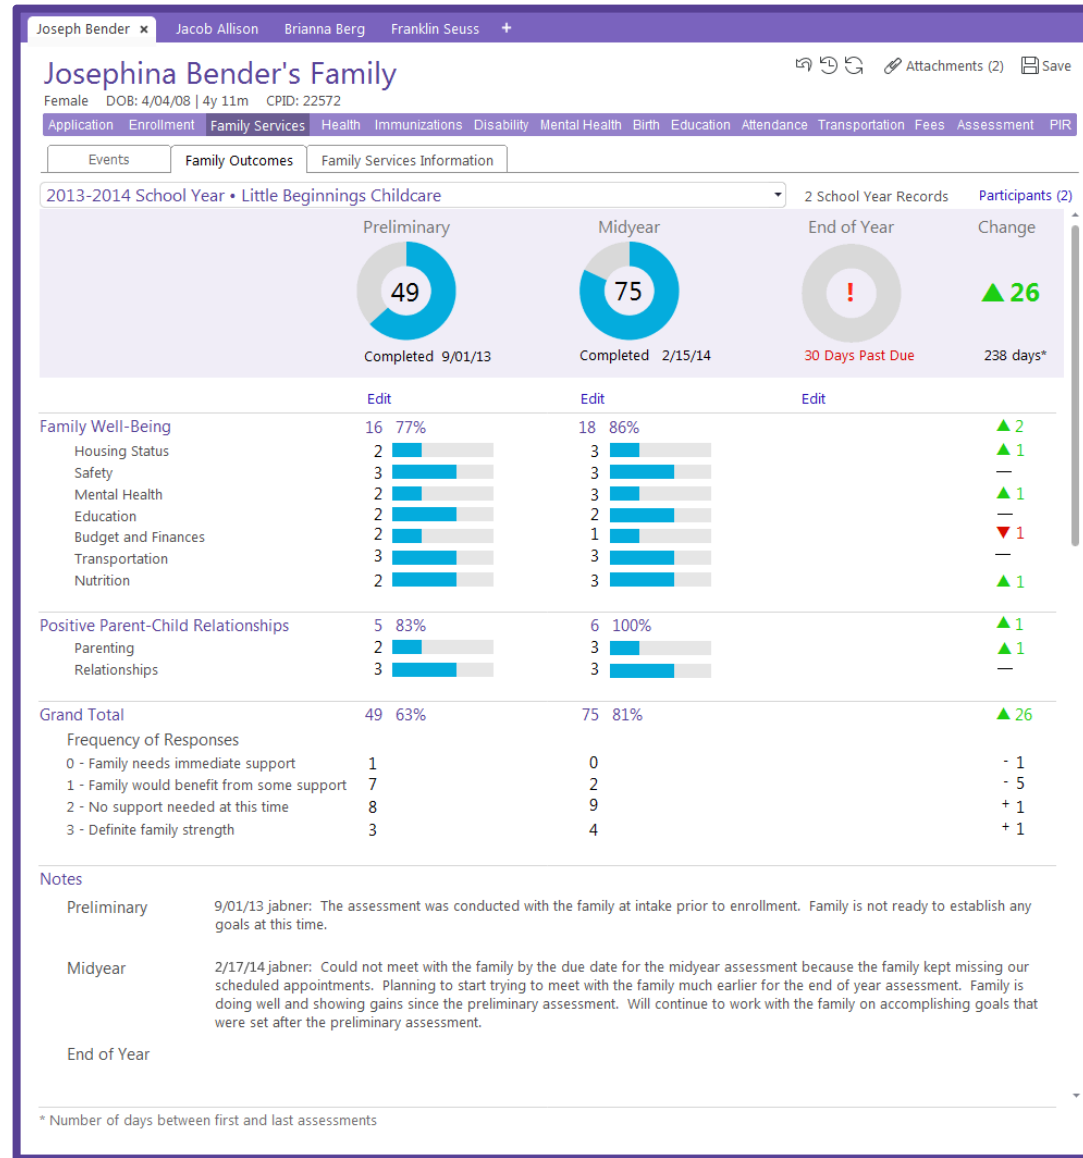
Joseph Bender × Jacob Allison Brianna Berg Franklin Seuss +

Josephina Bender's Family

Attachments (2) Save

Female DOB: 4/04/08 | 4y 11m CPID: 22572

Application Enrollment Family Services Health Immunizations Disability Mental Health Birth Education Attendance Transportation Fees Assessment PIR

Events Family Outcomes Family Services Information

2013-2014 School Year • Little Beginnings Childcare

2 School Year Records Participants (2)

| | Preliminary | Midyear | End of Year | Change |
|---|---|---|---|---|
| | 49 | 75 | ! | ▲ 26 |
| | Completed 9/01/13 | Completed 2/15/14 | 30 Days Past Due | 238 days* |
| | Edit | Edit | Edit | |
| Family Well-Being | 16 77% | 18 86% | | ▲ 2 |
| Housing Status | 2 | 3 | | ▲ 1 |
| Safety | 3 | 3 | | — |
| Mental Health | 2 | 3 | | ▲ 1 |
| Education | 2 | 2 | | — |
| Budget and Finances | 2 | 1 | | ▼ 1 |
| Transportation | 3 | 3 | | — |
| Nutrition | 2 | 3 | | ▲ 1 |
| Positive Parent-Child Relationships | 5 83% | 6 100% | | ▲ 1 |
| Parenting | 2 | 3 | | ▲ 1 |
| Relationships | 3 | 3 | | — |
| Grand Total | 49 63% | 75 81% | | ▲ 26 |
| Frequency of Responses | | | | |
| 0 - Family needs immediate support | 1 | 0 | | - 1 |
| 1 - Family would benefit from some support | 7 | 2 | | - 5 |
| 2 - No support needed at this time | 8 | 9 | | + 1 |
| 3 - Definite family strength | 3 | 4 | | + 1 |

Notes

Preliminary 9/01/13 jabner: The assessment was conducted with the family at intake prior to enrollment. Family is not ready to establish any goals at this time.

Midyear 2/17/14 jabner: Could not meet with the family by the due date for the midyear assessment because the family kept missing our scheduled appointments. Planning to start trying to meet with the family much earlier for the end of year assessment. Family is doing well and showing gains since the preliminary assessment. Will continue to work with the family on accomplishing goals that were set after the preliminary assessment.

End of Year

* Number of days between first and last assessments